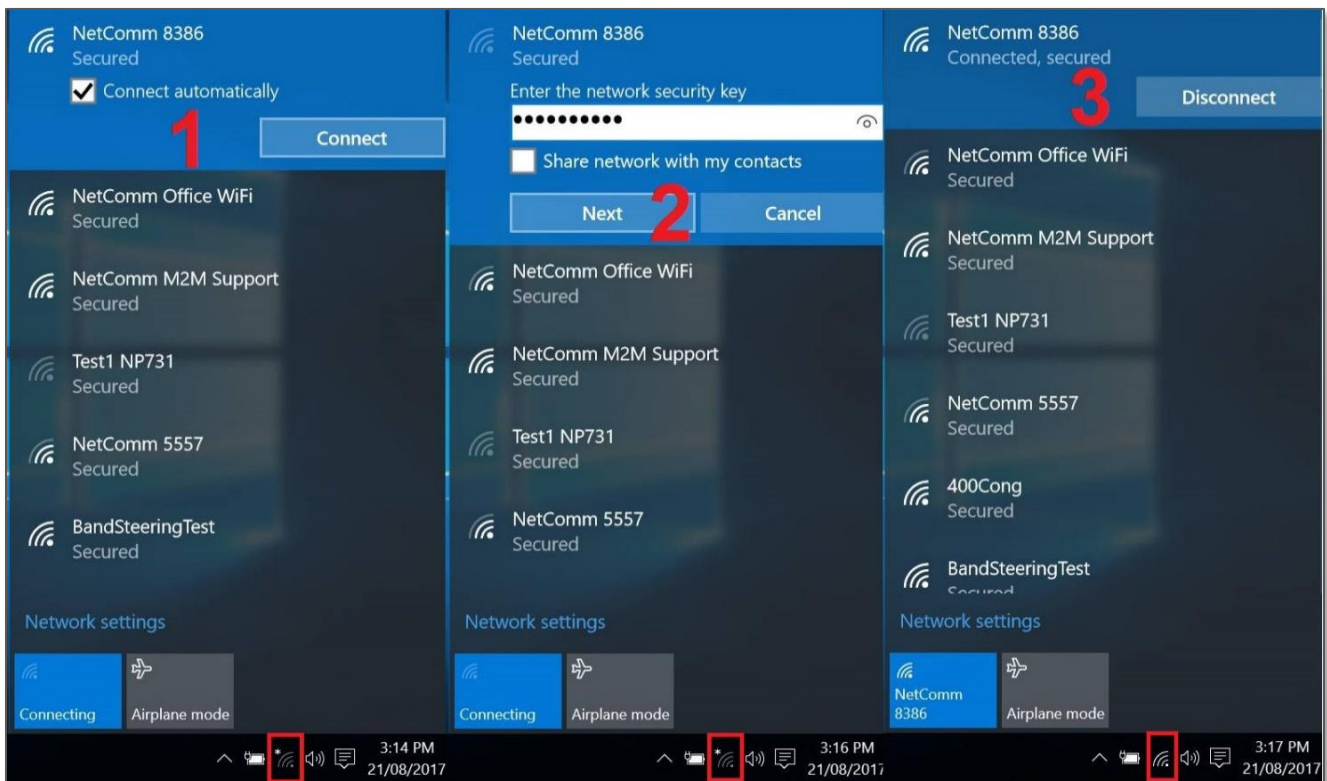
NetComm 8386
Secured
Connect automatically
1
Connect
NetComm Office WiFi
Secured
NetComm M2M Support
Secured
Test1 NP731
Secured
NetComm 5557
Secured
BandSteeringTest
Secured
Network settings
Connecting
Airplane mode
3:14 PM
21/08/2017

NetComm 8386
Secured
Enter the network security key
••••••••••
Share network with my contacts
Next
2
Cancel
NetComm Office WiFi
Secured
NetComm M2M Support
Secured
Test1 NP731
Secured
NetComm 5557
Secured
Network settings
Connecting
Airplane mode
3:16 PM
21/08/2017

NetComm 8386
Connected, secured
3
Disconnect
NetComm Office WiFi
Secured
NetComm M2M Support
Secured
Test1 NP731
Secured
NetComm 5557
Secured
400Cong
Secured
BandSteeringTest
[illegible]
Network settings
NetComm 8386
Airplane mode
3:17 PM
21/08/2017